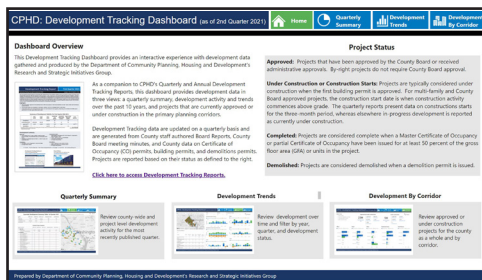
CPHD: Development Tracking Dashboard (as of 2nd Quarter 2021)

Home

Quarterly Summary

Development Trends

Development By Corridor

Dashboard Overview

This Development Tracking Dashboard provides an interactive experience with development data gathered and produced by the Department of Community Planning, Housing and Development's Research and Strategic Initiatives Group.

As a companion to CPHD's Quarterly and Annual Development Tracking Reports, this dashboard provides development data in three views: a quarterly summary, development activity and trends over the past 10 years, and projects that are currently approved or under construction in the primary planning corridors.

Development Tracking data are updated on a quarterly basis and are generated from County staff authored Board Reports, County Board meeting minutes, and County data on Certificate of Occupancy (CO) permits, building permits, and demolitions permits. Projects are reported based on their status as defined to the right.

Click here to access Development Tracking Reports.

Project Status

Approved: Projects that have been approved by the County Board or received administrative approvals. By-right projects do not require County Board approval.

Under Construction or Construction Starts: Projects are typically considered under construction when the first building permit is approved. For multi-family and County Board approved projects, the construction start date is when construction activity commences above grade. The quarterly reports present data on construction starts for the three-month period, whereas elsewhere in-progress development is reported as currently under construction.

Completed: Projects are considered complete when a Master Certificate of Occupancy or partial Certificate of Occupancy has been issued for at least 50 percent of the gross floor area (GFA) or units in the project.

Demolished: Projects are considered demolished when a demolition permit is issued.

Quarterly Summary

Review county-wide and project level development activity for the most recently published quarter.

Development Trends

Review development over time and filter by year, quarter, and development status.

Development By Corridor

Review approved or under construction projects for the county as a whole and by corridor.

Prepared by Department of Community Planning, Housing and Development's Research and Strategic Initiatives Group